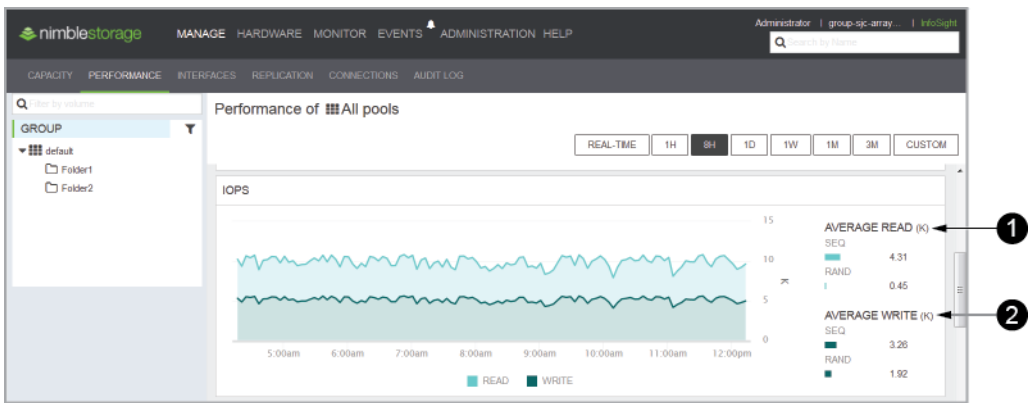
nimblestorage MANAGE HARDWARE MONITOR EVENTS ADMINISTRATION HELP

Administrator | group-sjc-array... | InfoSight

Search by Name

CAPACITY PERFORMANCE INTERFACES REPLICATION CONNECTIONS AUDIT LOG

Filter by volume

GROUP

default

Folder1

Folder2

Performance of All pools

REAL-TIME 1H 8H 1D 1W 1M 3M CUSTOM

IOPS

15

10

5

0

K

5:00am 6:00am 7:00am 8:00am 9:00am 10:00am 11:00am 12:00pm

READ WRITE

AVERAGE READ (K)

SEQ 4.31

RAND 0.45

AVERAGE WRITE (K)

SEQ 3.26

RAND 1.92

1

2